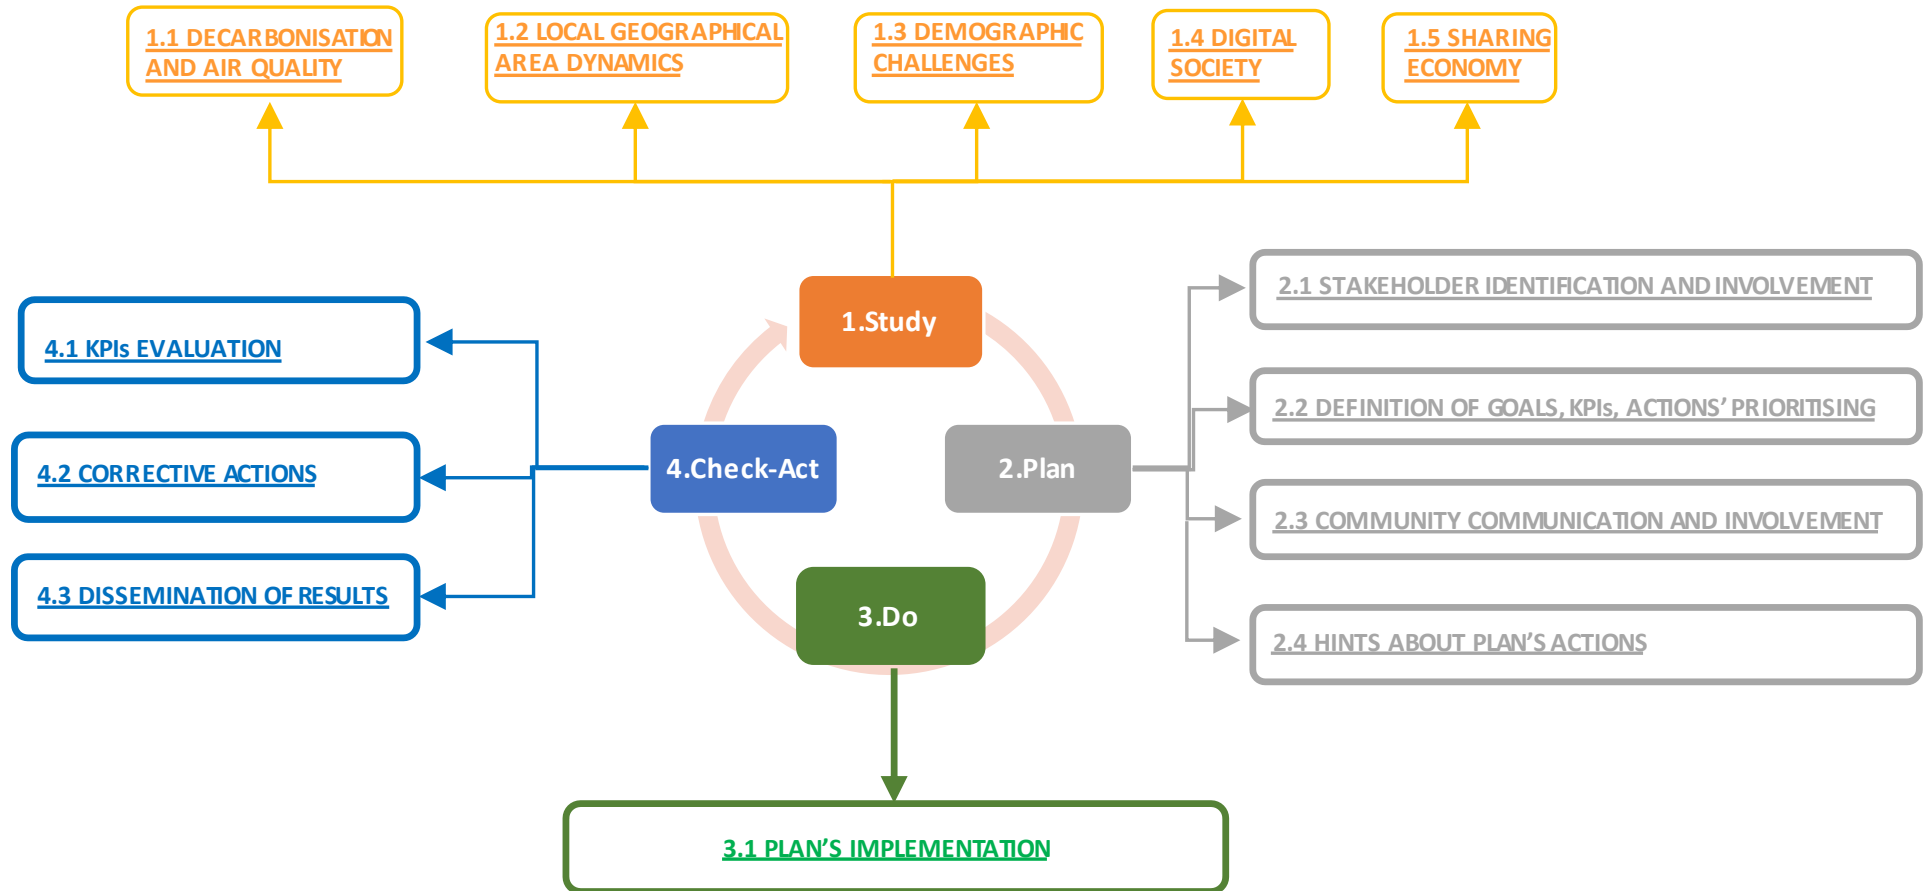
1.1 DECARBONISATION AND AIR QUALITY

1.2 LOCAL GEOGRAPHICAL AREA DYNAMICS

1.3 DEMOGRAPHIC CHALLENGES

1.4 DIGITAL SOCIETY

1.5 SHARING ECONOMY

1.Study

2.Plan

3.Do

4.Check-Act

2.1 STAKEHOLDER IDENTIFICATION AND INVOLVEMENT

2.2 DEFINITION OF GOALS, KPIs, ACTIONS' PRIORITISING

2.3 COMMUNITY COMMUNICATION AND INVOLVEMENT

2.4 HINTS ABOUT PLAN'S ACTIONS

4.1 KPIs EVALUATION

4.2 CORRECTIVE ACTIONS

4.3 DISSEMINATION OF RESULTS

3.1 PLAN'S IMPLEMENTATION